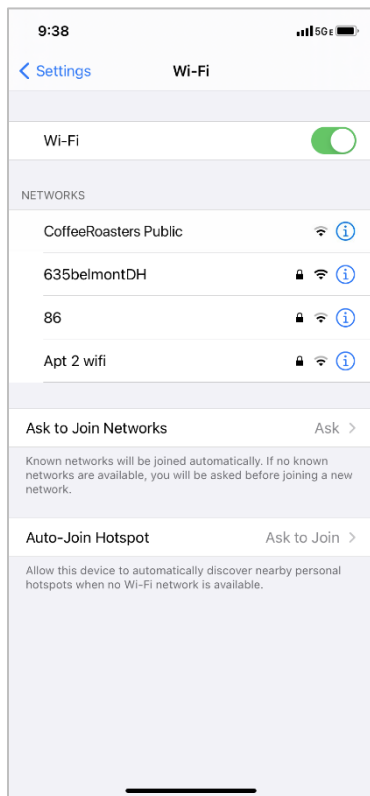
9:38
5G E

Settings
Wi-Fi

Wi-Fi

NETWORKS

CoffeeRoasters Public

635belmontDH

86

Apt 2 wifi

Ask to Join Networks
Ask

Known networks will be joined automatically. If no known networks are available, you will be asked before joining a new network.

Auto-Join Hotspot
Ask to Join

Allow this device to automatically discover nearby personal hotspots when no Wi-Fi network is available.